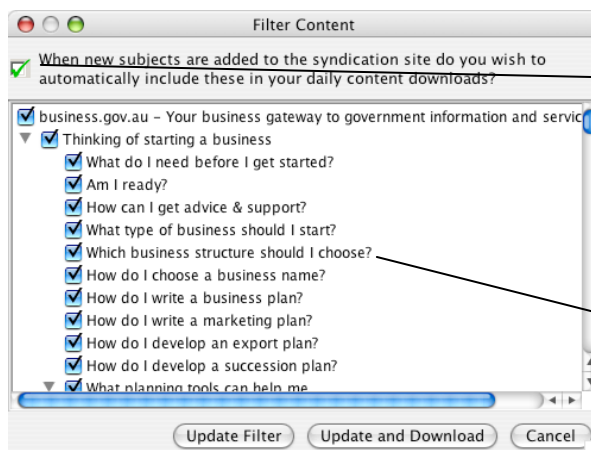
Filter Content

When new subjects are added to the syndication site do you wish to automatically include these in your daily content downloads?

business.gov.au - Your business gateway to government information and servic
Thinking of starting a business
What do I need before I get started?
Am I ready?
How can I get advice & support?
What type of business should I start?
Which business structure should I choose?
How do I choose a business name?
How do I write a business plan?
How do I write a marketing plan?
How do I develop an export plan?
How do I develop a succession plan?
What planning tools can help me

Update Filter
Update and Download
Cancel